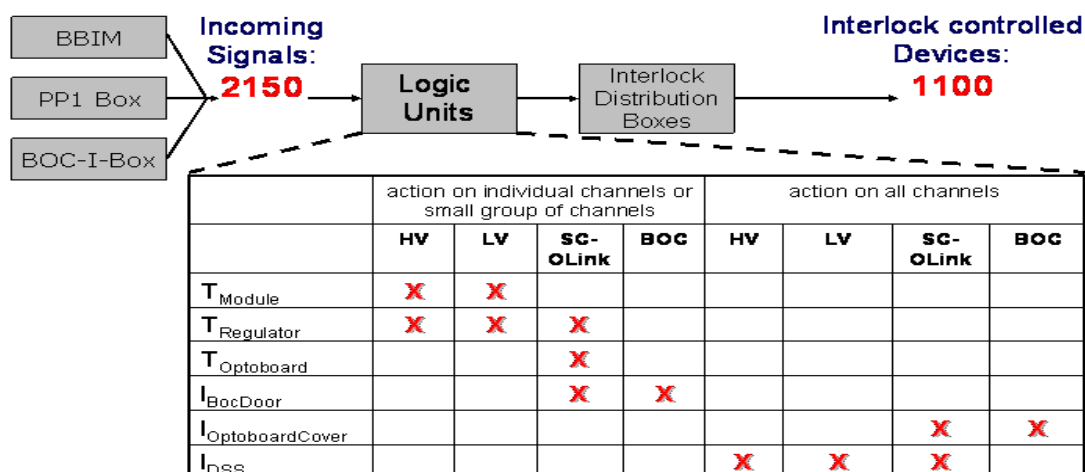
BBIM

PP1 Box

BOC-I-Box

Incoming Signals:
2150

Logic Units

Interlock Distribution Boxes

Interlock controlled Devices:
1100

| | action on individual channels or small group of channels | | | | action on all channels | | | |
|---|---|---|---|---|---|---|---|---|
| | HV | LV | SC-OLink | BOC | HV | LV | SC-OLink | BOC |
| $T_{Module}$ | X | X | | | | | | |
| $T_{Regulator}$ | X | X | X | | | | | |
| $T_{Optoboard}$ | | | X | | | | | |
| $I_{BocDoor}$ | | | X | X | | | | |
| $I_{OptoboardCover}$ | | | | | | | X | X |
| $I_{DSS}$ | | | | | X | X | X | |